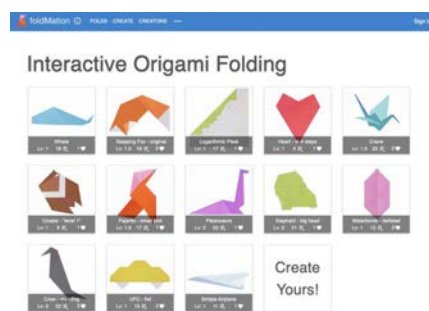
foldMation FOLDS CREATE CREATORS ···

Sign

Interactive Origami Folding

Whale

Sleeping Fox - original

Logarithmic Pleat

Heart - in 4 steps

Crane

Cookie - "level 1"

Falcon - small tail

Pterosaurs

Elephant - big head

Waterbomb - deflated

Crow - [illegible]

UFO - flat

Simple Airplane

Create Yours!